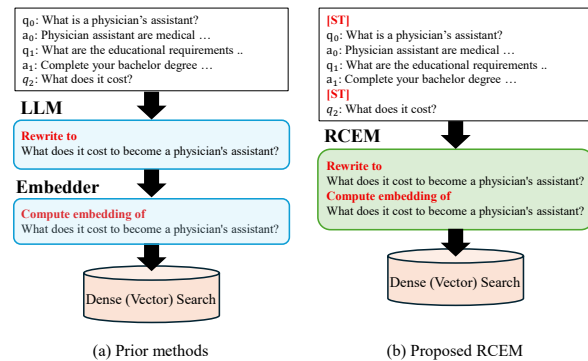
$q_0$: What is a physician's assistant?
$a_0$: Physician assistant are medical …
$q_1$: What are the educational requirements ..
$a_1$: Complete your bachelor degree …
$q_2$: What does it cost?

LLM

Rewrite to
What does it cost to become a physician's assistant?

Embedder

Compute embedding of
What does it cost to become a physician's assistant?

Dense (Vector) Search

(a) Prior methods

[ST]
$q_0$: What is a physician's assistant?
$a_0$: Physician assistant are medical …
$q_1$: What are the educational requirements ..
$a_1$: Complete your bachelor degree …
[ST]
$q_2$: What does it cost?

RCEM

Rewrite to
What does it cost to become a physician's assistant?
Compute embedding of
What does it cost to become a physician's assistant?

Dense (Vector) Search

(b) Proposed RCEM